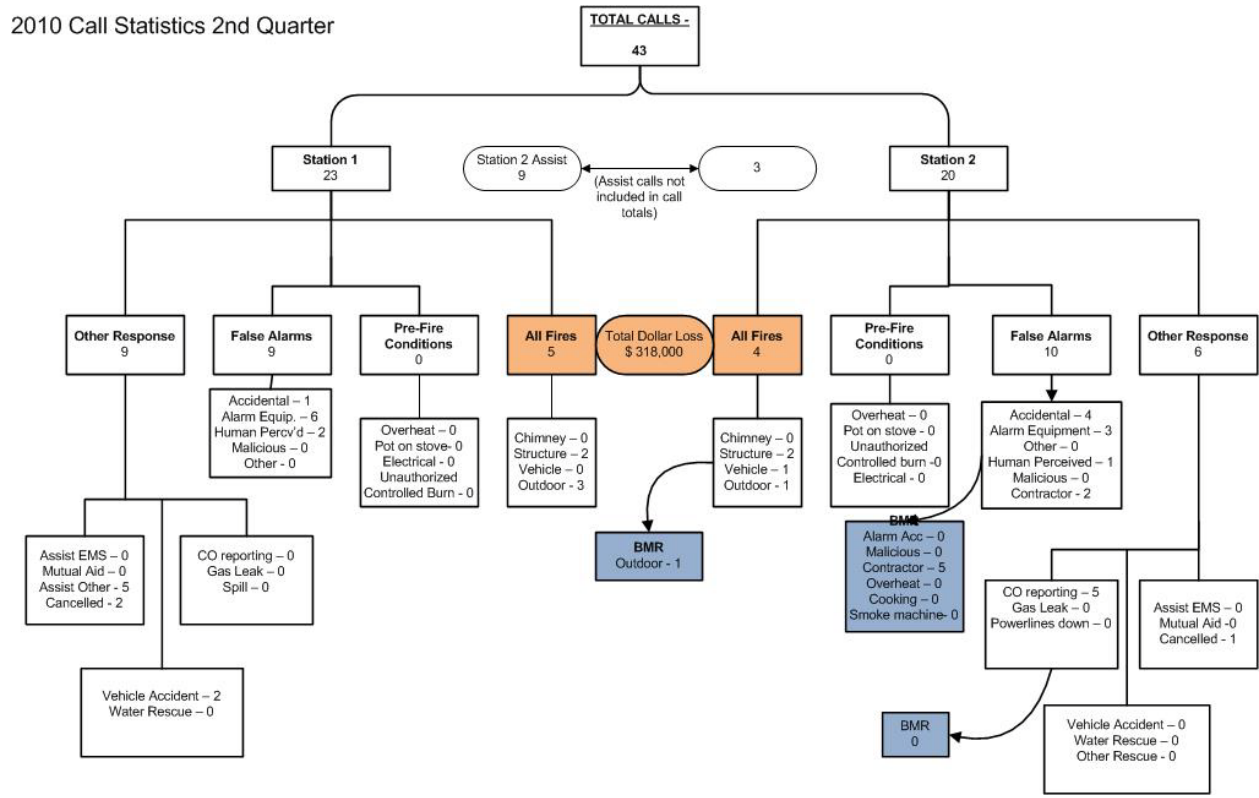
2010 Call Statistics 2nd Quarter

TOTAL CALLS -
43

Station 1
23

Station 2 Assist
9

3

(Assist calls not included in call totals)

Station 2
20

Other Response
9

False Alarms
9

Pre-Fire Conditions
0

All Fires
5

Total Dollar Loss
$ 318,000

All Fires
4

Pre-Fire Conditions
0

False Alarms
10

Other Response
6

Accidental – 1
Alarm Equip. – 6
Human Percv'd – 2
Malicious – 0
Other - 0

Overheat – 0
Pot on stove- 0
Electrical - 0
Unauthorized
Controlled Burn - 0

Chimney – 0
Structure – 2
Vehicle – 0
Outdoor - 3

Chimney – 0
Structure – 2
Vehicle – 1
Outdoor - 1

Overheat – 0
Pot on stove - 0
Unauthorized
Controlled burn -0
Electrical - 0

Accidental – 4
Alarm Equipment – 3
Other – 0
Human Perceived – 1
Malicious – 0
Contractor - 2

Assist EMS – 0
Mutual Aid – 0
Assist Other - 5
Cancelled - 2

CO reporting – 0
Gas Leak – 0
Spill – 0

BMR
Outdoor - 1

BMR
Alarm Acc – 0
Malicious – 0
Contractor – 5
Overheat – 0
Cooking – 0
Smoke machine- 0

CO reporting – 5
Gas Leak – 0
Powerlines down – 0

Assist EMS – 0
Mutual Aid -0
Cancelled - 1

Vehicle Accident – 2
Water Rescue – 0

BMR
0

Vehicle Accident – 0
Water Rescue – 0
Other Rescue - 0